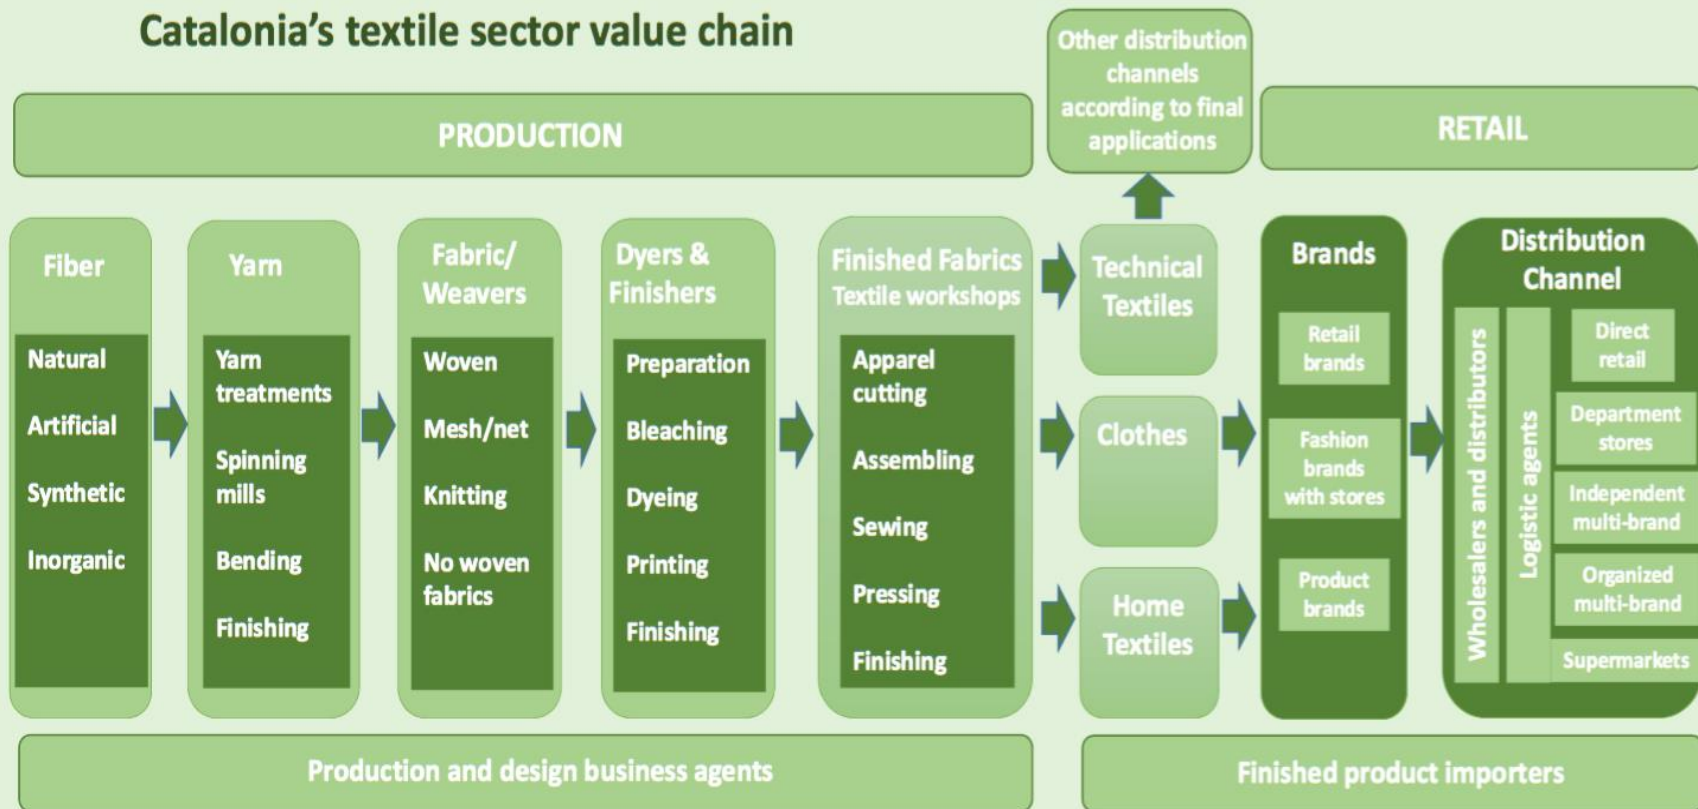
Catalonia's textile sector value chain

Other distribution channels according to final applications

PRODUCTION

RETAIL

Fiber

Natural

Artificial

Synthetic

Inorganic

Yarn

Yarn treatments

Spinning mills

Bending

Finishing

Fabric/ Weavers

Woven

Mesh/net

Knitting

No woven fabrics

Dyers & Finishers

Preparation

Bleaching

Dyeing

Printing

Finishing

Finished Fabrics Textile workshops

Apparel cutting

Assembling

Sewing

Pressing

Finishing

Technical Textiles

Clothes

Home Textiles

Brands

Retail brands

Fashion brands with stores

Product brands

Distribution Channel

Wholesalers and distributors

Logistic agents

Direct retail

Department stores

Independent multi-brand

Organized multi-brand

Supermarkets

Production and design business agents

Finished product importers